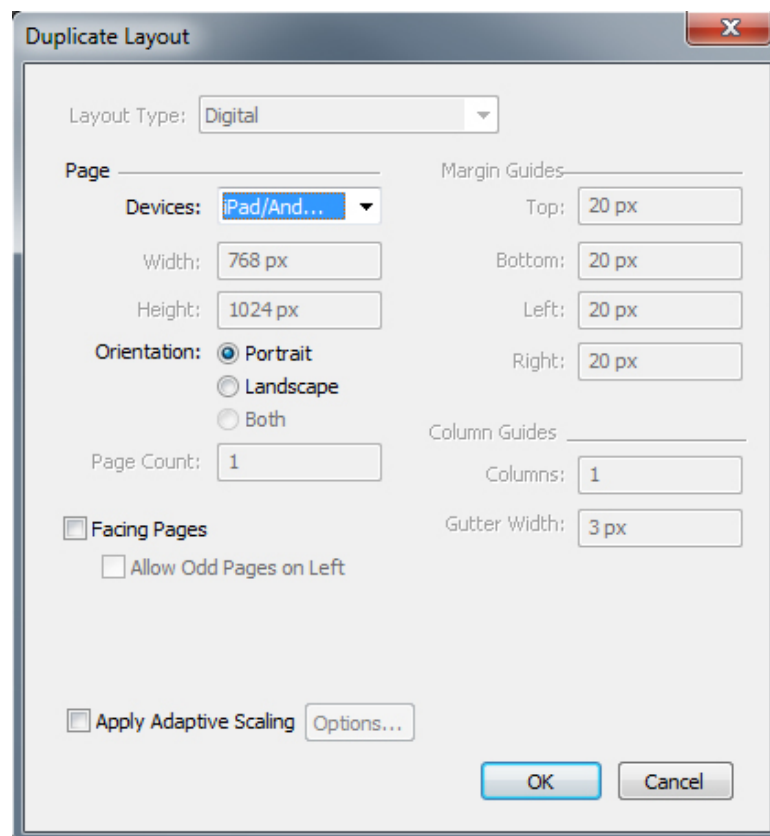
Duplicate Layout

Layout Type: Digital

Page

Devices: iPad/And...

Width: 768 px

Height: 1024 px

Orientation: Portrait
Landscape
Both

Page Count: 1

Facing Pages

Allow Odd Pages on Left

Margin Guides

Top: 20 px

Bottom: 20 px

Left: 20 px

Right: 20 px

Column Guides

Columns: 1

Gutter Width: 3 px

Apply Adaptive Scaling Options...

OK Cancel